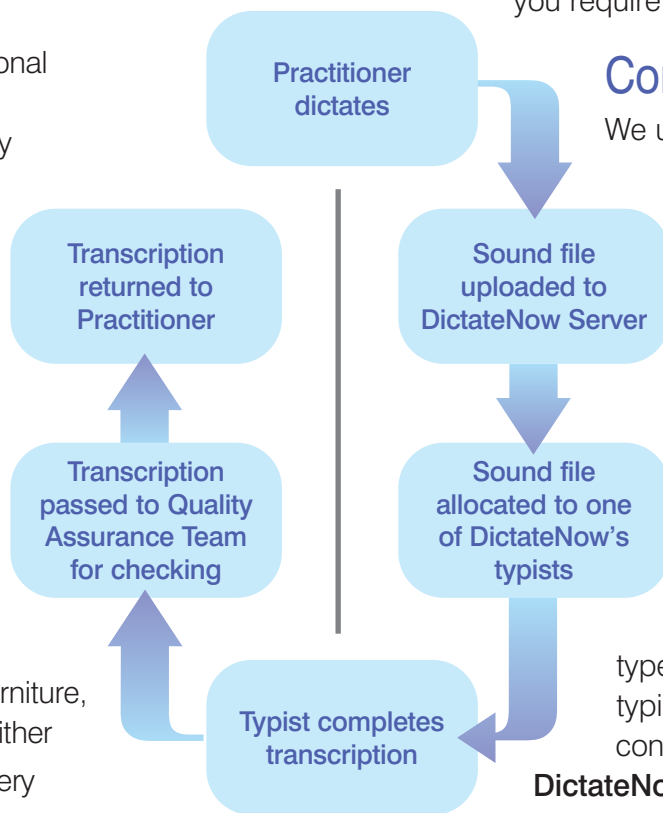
you require

onal

y

Practitioner dictates

Co

We u

Transcription returned to Practitioner

Sound file uploaded to DictateNow Server

Transcription passed to Quality Assurance Team for checking

Sound file allocated to one of DictateNow's typists

rniture,

ither

ery

Typist completes transcription

type

typi

con

DictateNo